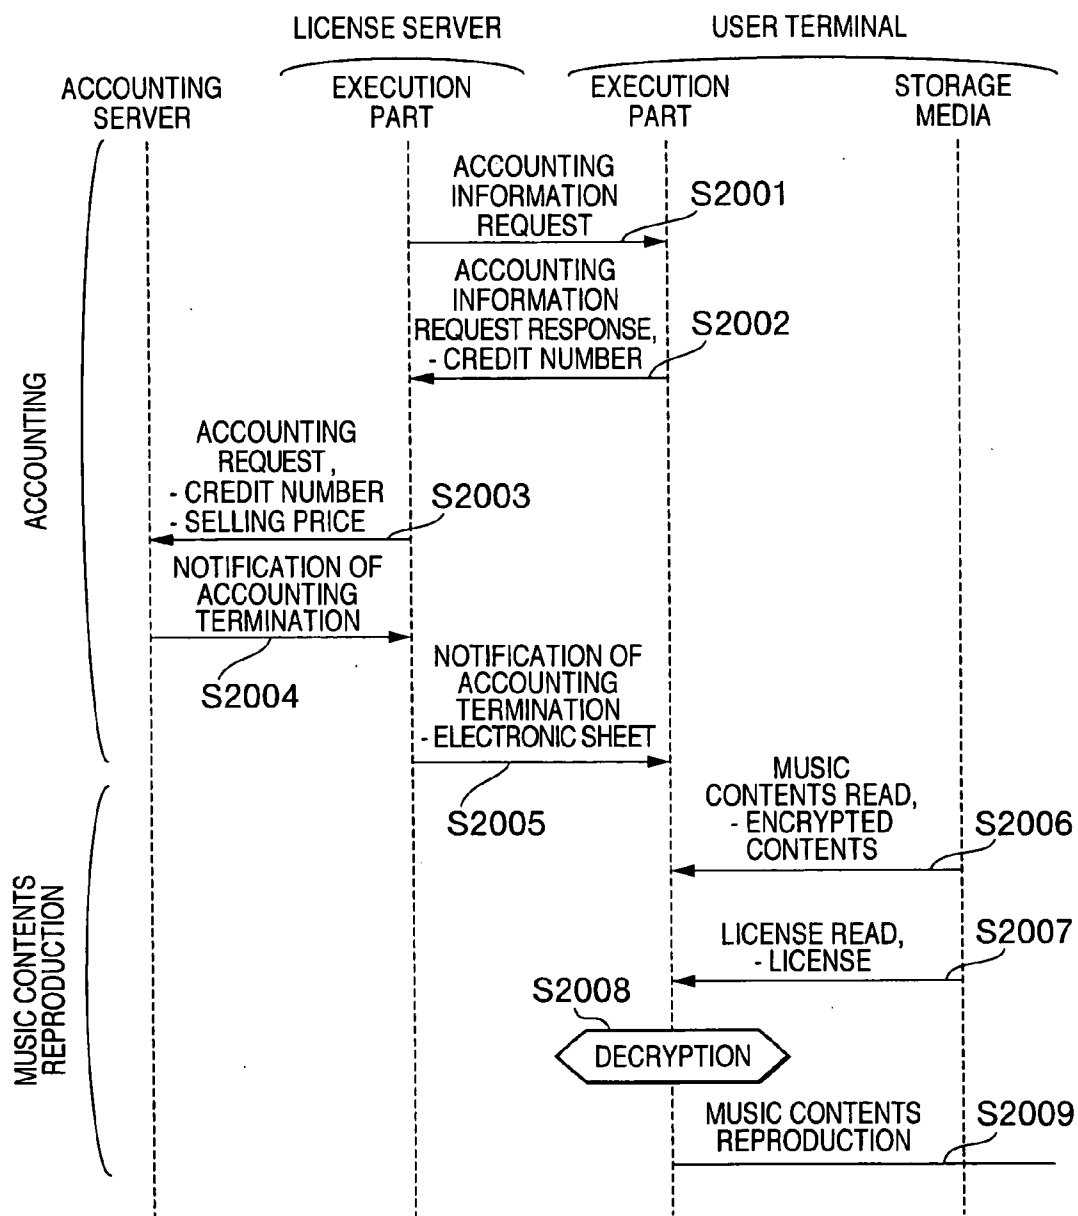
LICENSE SERVER

USER TERMINAL

ACCOUNTING SERVER

EXECUTION PART

EXECUTION PART

STORAGE MEDIA

ACCOUNTING

ACCOUNTING INFORMATION REQUEST

S2001

ACCOUNTING INFORMATION REQUEST RESPONSE, - CREDIT NUMBER

S2002

ACCOUNTING REQUEST , - CREDIT NUMBER - SELLING PRICE

S2003

NOTIFICATION OF ACCOUNTING TERMINATION

S2004

NOTIFICATION OF ACCOUNTING TERMINATION - ELECTRONIC SHEET

S2005

MUSIC CONTENTS REPRODUCTION

MUSIC CONTENTS READ, - ENCRYPTED CONTENTS

S2006

LICENSE READ, - LICENSE

S2007

S2008

DECRYPTION

MUSIC CONTENTS REPRODUCTION

S2009